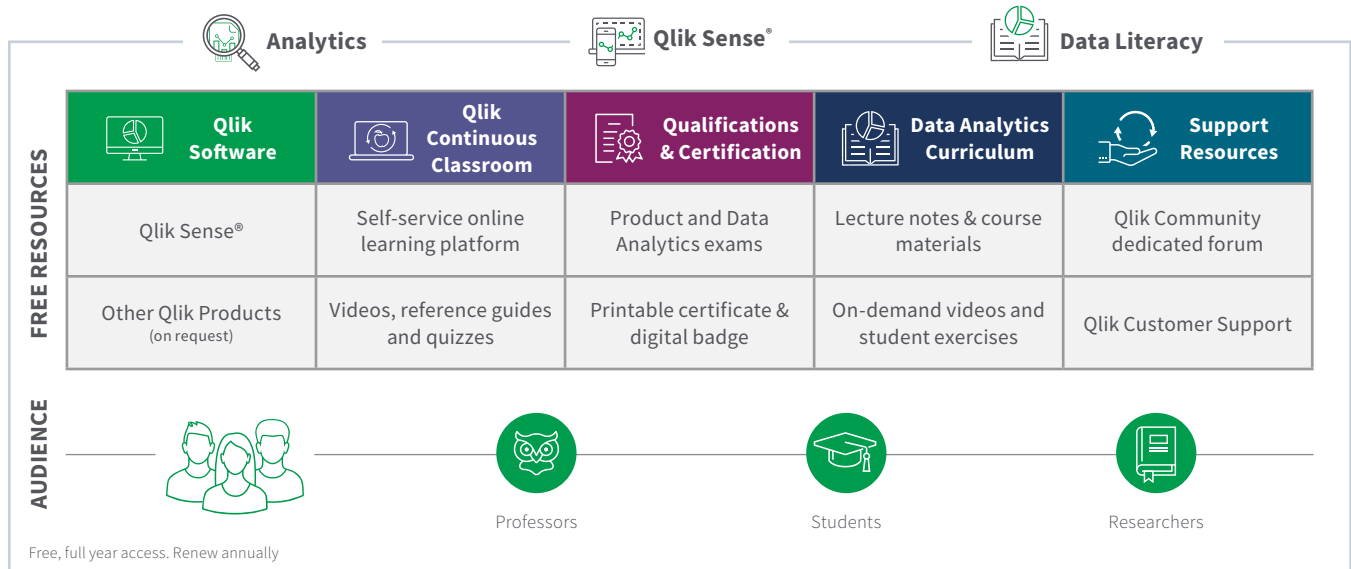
Analytics Qlik Sense® Data Literacy

FREE RESOURCES

| Qlik Software | Qlik Continuous Classroom | Qualifications & Certification | Data Analytics Curriculum | Support Resources |
|---|---|---|---|---|
| Qlik Sense® | Self-service online learning platform | Product and Data Analytics exams | Lecture notes & course materials | Qlik Community dedicated forum |
| Other Qlik Products (on request) | Videos, reference guides and quizzes | Printable certificate & digital badge | On-demand videos and student exercises | Qlik Customer Support |

AUDIENCE

Professors Students Researchers

Free, full year access. Renew annually